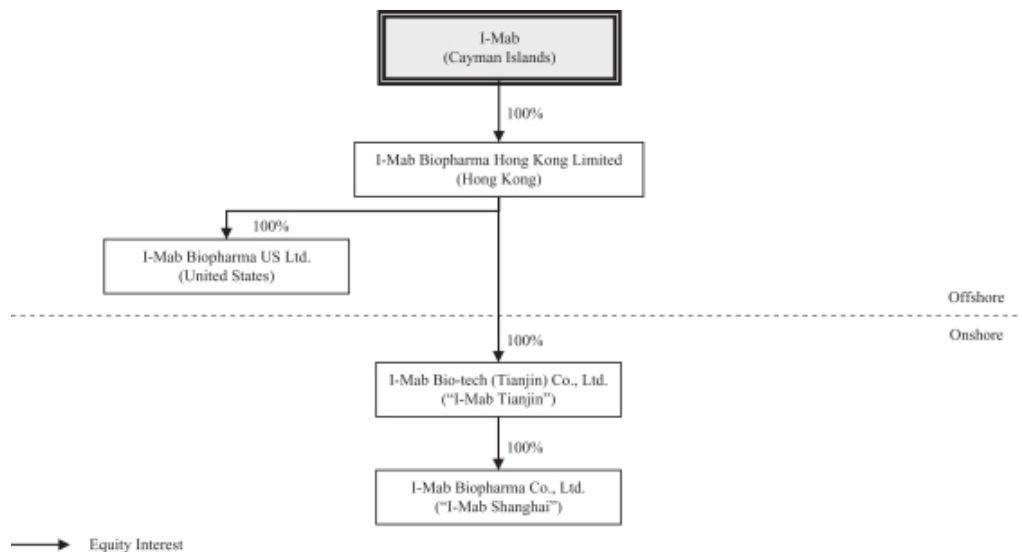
I-Mab
(Cayman Islands)

100%

I-Mab Biopharma Hong Kong Limited
(Hong Kong)

100%

I-Mab Biopharma US Ltd.
(United States)

Offshore

Onshore

100%

I-Mab Bio-tech (Tianjin) Co., Ltd.
("I-Mab Tianjin")

100%

I-Mab Biopharma Co., Ltd.
("I-Mab Shanghai")

Equity Interest